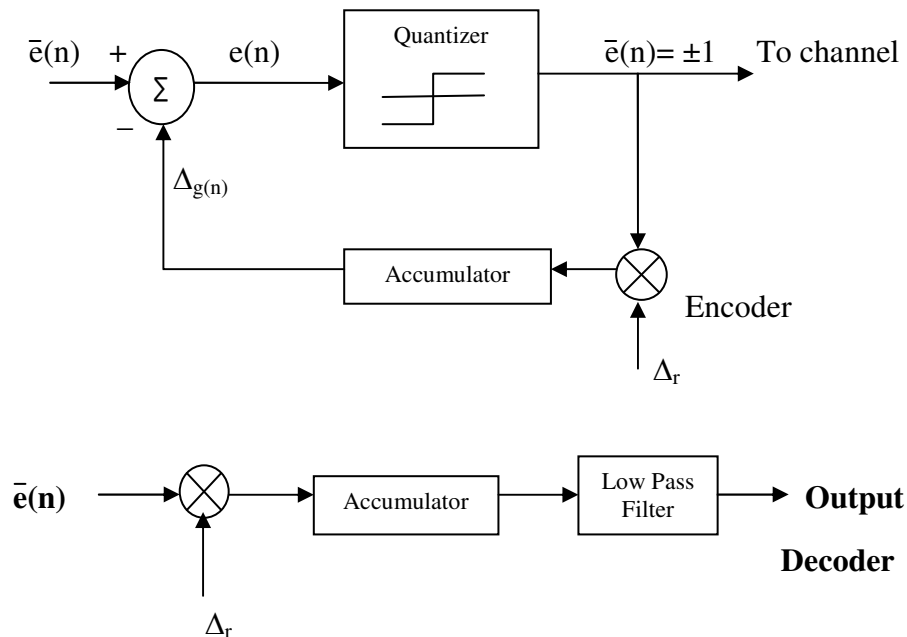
$\bar{e}(n)$ + $\Sigma$ − e(n) Quantizer $\bar{e}(n) = \pm 1$ To channel

$\Delta_{g(n)}$

Accumulator

Encoder

$\Delta_r$

$\bar{e}(n)$ Accumulator Low Pass Filter **Output**

**Decoder**

$\Delta_r$